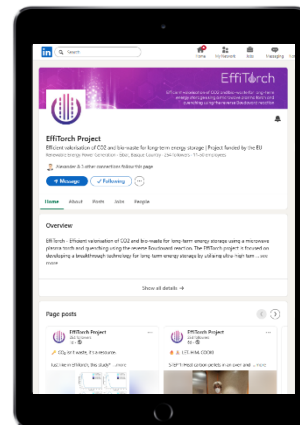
in

Home My Network Jobs Messaging

EffiTorch

EffiTorch Project

Efficient valorisation of CO2 and bio-waste for long-term energy storage | Project funded by the EU

+ Message ✓ Following ···

Home About Posts Jobs People

Overview

EffiTorch - Efficient valorisation of CO2 and bio-waste for long-term energy storage using a microwave plasma torch and quenching using the reverse Boudouard reaction. The EffiTorch project is focused on developing a breakthrough technology for long term energy storage by utilizing ultra-high tem ... see more

Show all details →

Page posts

EffiTorch Project

EffiTorch Project

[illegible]